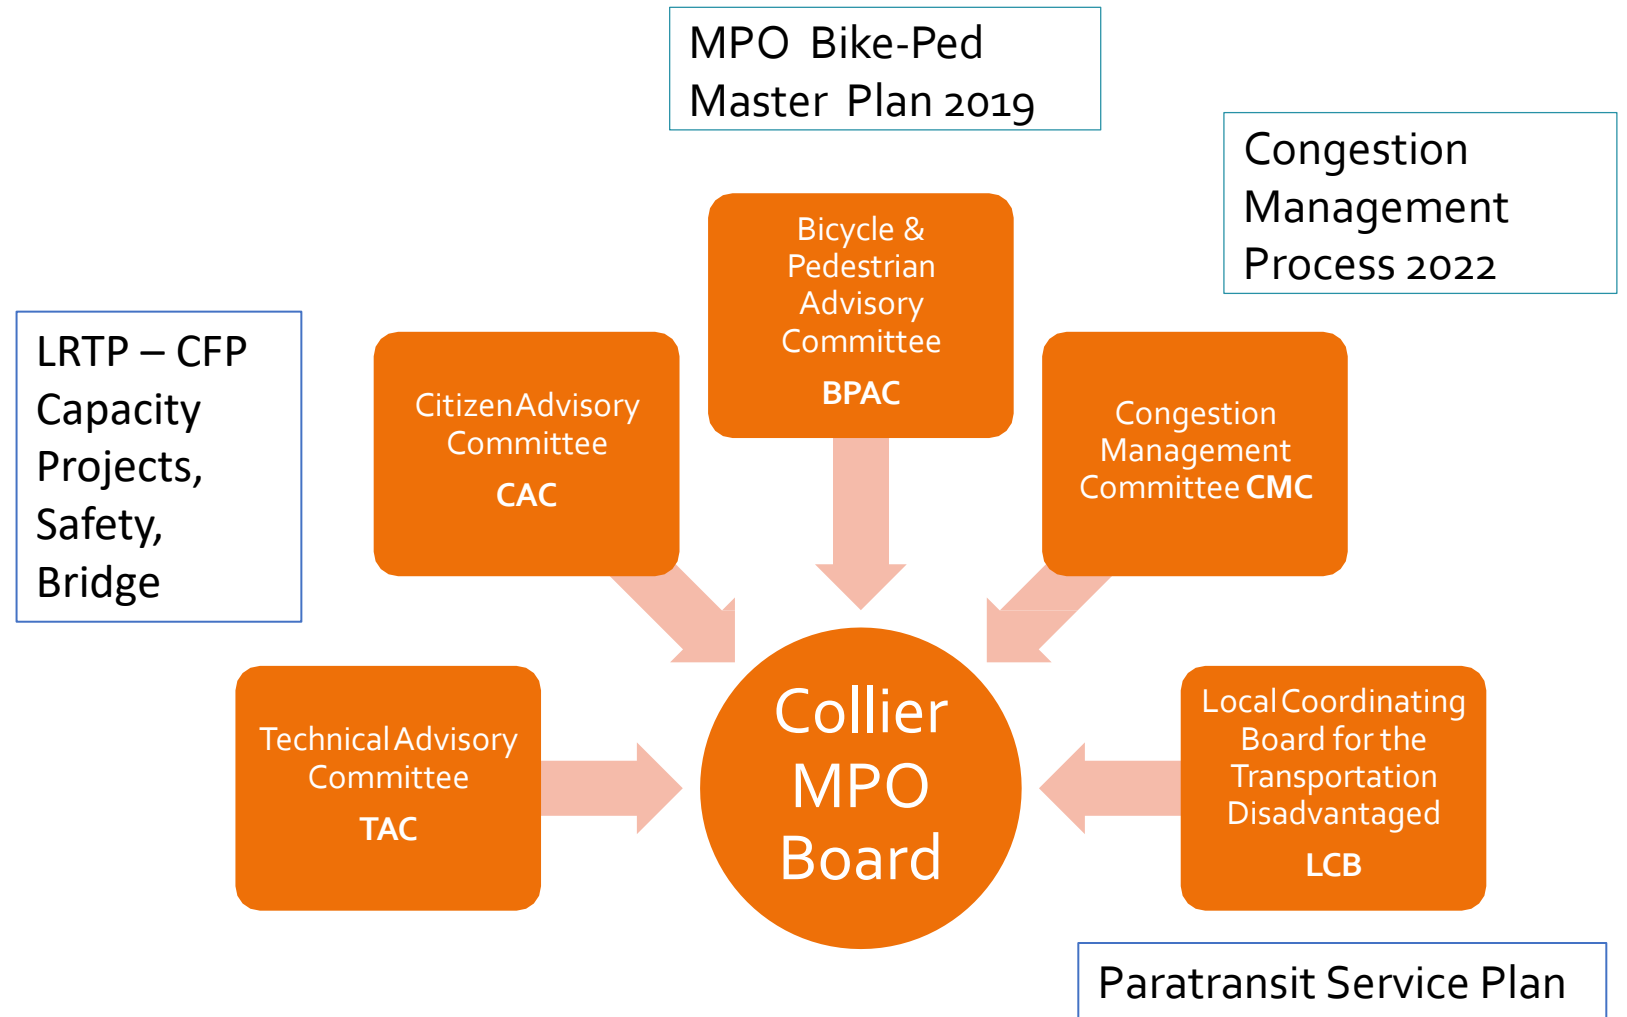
MPO Bike-Ped Master Plan 2019

Congestion Management Process 2022

LRTP – CFP Capacity Projects, Safety, Bridge

Citizen Advisory Committee
CAC

Bicycle & Pedestrian Advisory Committee
BPAC

Congestion Management Committee CMC

Technical Advisory Committee
TAC

Collier MPO Board

Local Coordinating Board for the Transportation Disadvantaged
LCB

Paratransit Service Plan